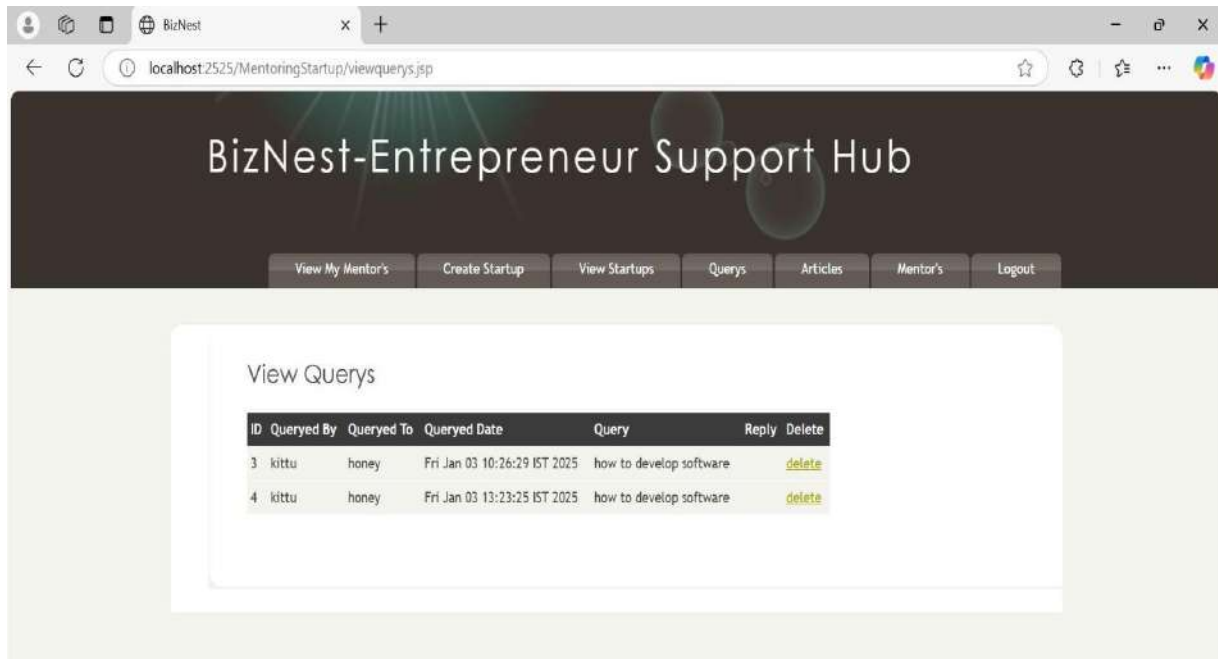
BizNest

localhost:2525/MentoringStartup/viewquerys.jsp

BizNest-Entrepreneur Support Hub

View My Mentor's | Create Startup | View Startups | Querys | Articles | Mentor's | Logout

View Querys

| ID | Queryed By | Queryed To | Queryed Date | Query | Reply | Delete |
|---|---|---|---|---|---|---|
| 3 | kittu | honey | Fri Jan 03 10:26:29 IST 2025 | how to develop software | | delete |
| 4 | kittu | honey | Fri Jan 03 13:23:25 IST 2025 | how to develop software | | delete |